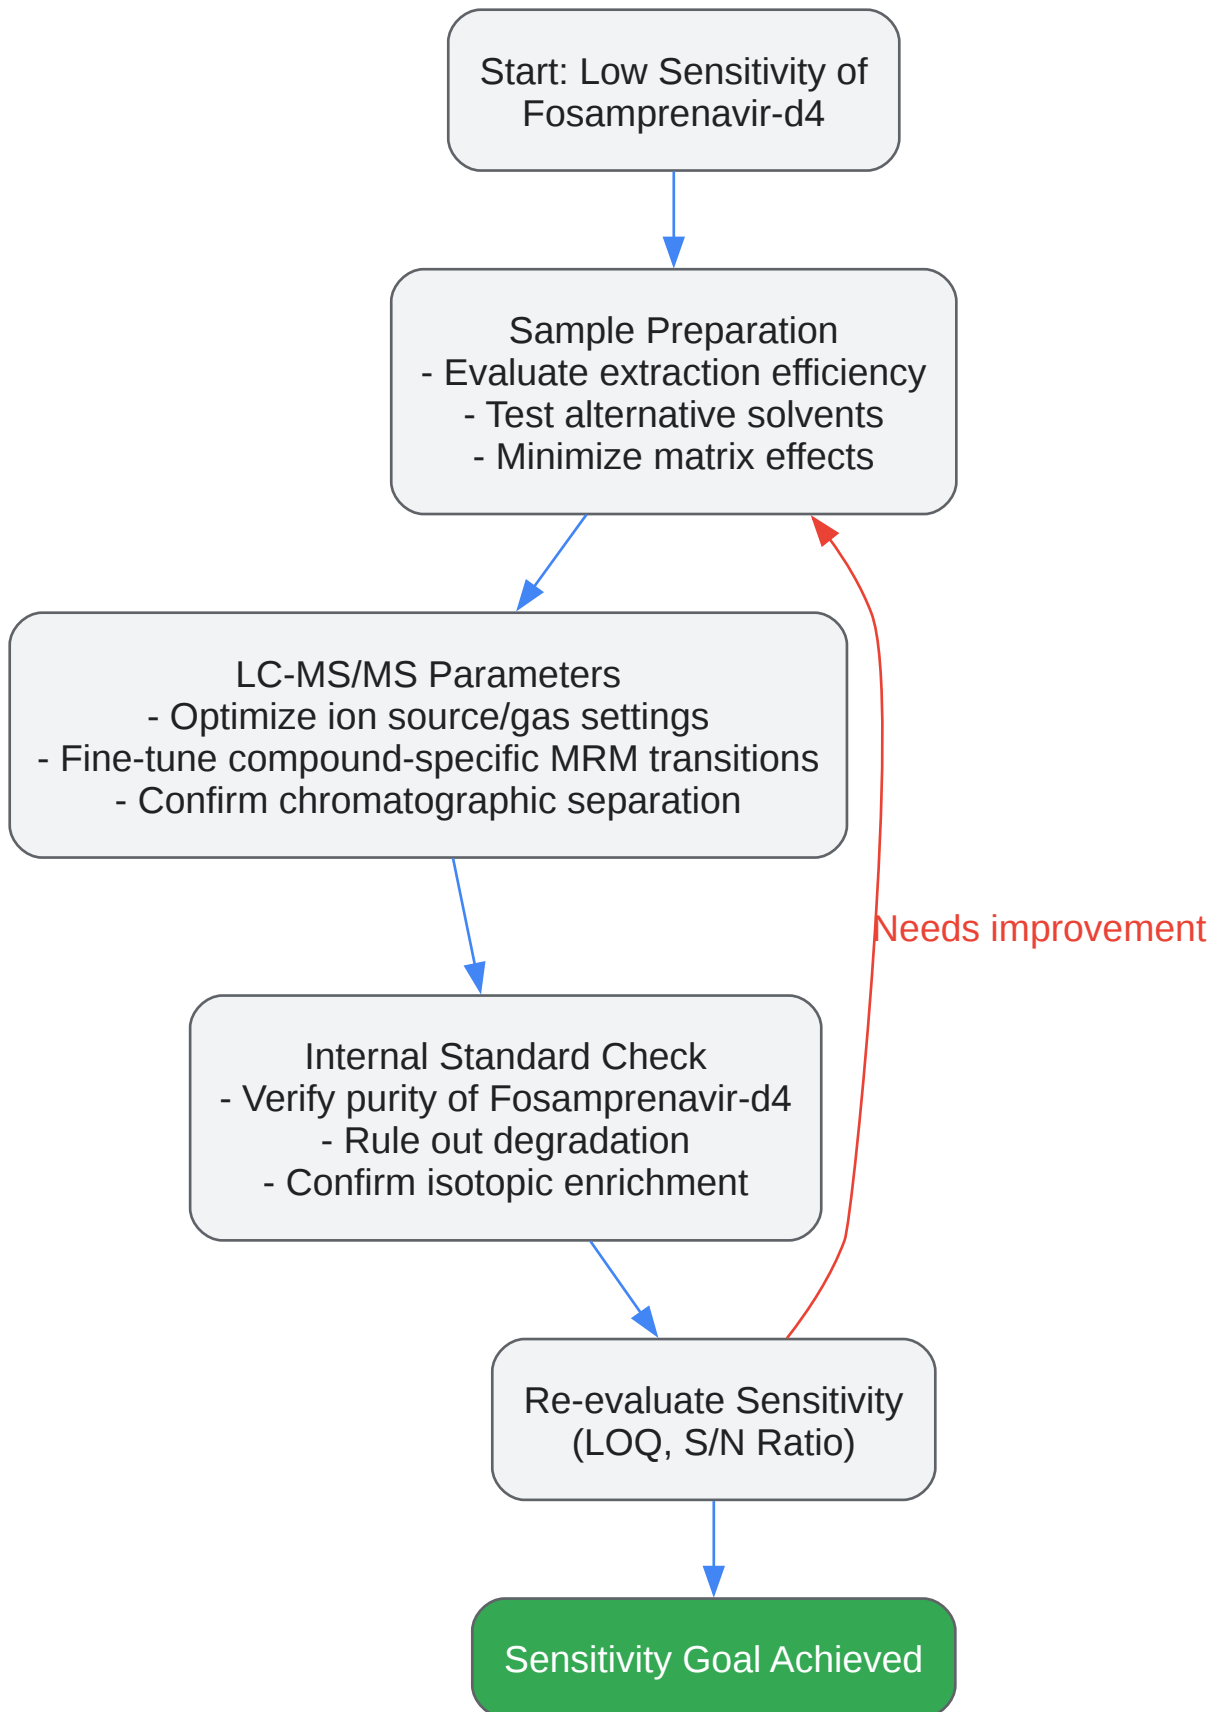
Start: Low Sensitivity of Fosamprenavir-d4

Sample Preparation
- Evaluate extraction efficiency
- Test alternative solvents
- Minimize matrix effects

LC-MS/MS Parameters
- Optimize ion source/gas settings
- Fine-tune compound-specific MRM transitions
- Confirm chromatographic separation

Internal Standard Check
- Verify purity of Fosamprenavir-d4
- Rule out degradation
- Confirm isotopic enrichment

Re-evaluate Sensitivity (LOQ, S/N Ratio)

Needs improvement

Sensitivity Goal Achieved